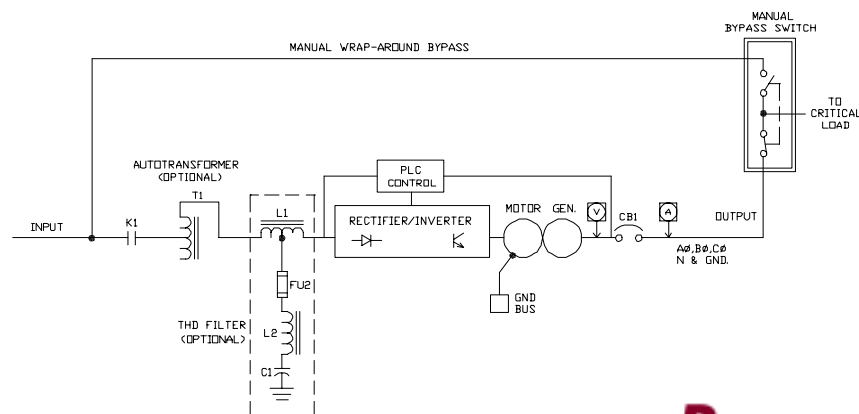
MANUAL BYPASS SWITCH

MANUAL WRAP-AROUND BYPASS

TO CRITICAL LOAD

AUTOTRANSFORMER (OPTIONAL)

T1

PLC CONTROL

INPUT

K1

L1

RECTIFIER/INVERTER

MOTOR

GEN.

V

CB1

A

OUTPUT

AØ,BØ,CØ N & GND.

FU2

GND BUS

THD FILTER (OPTIONAL)

L2

C1